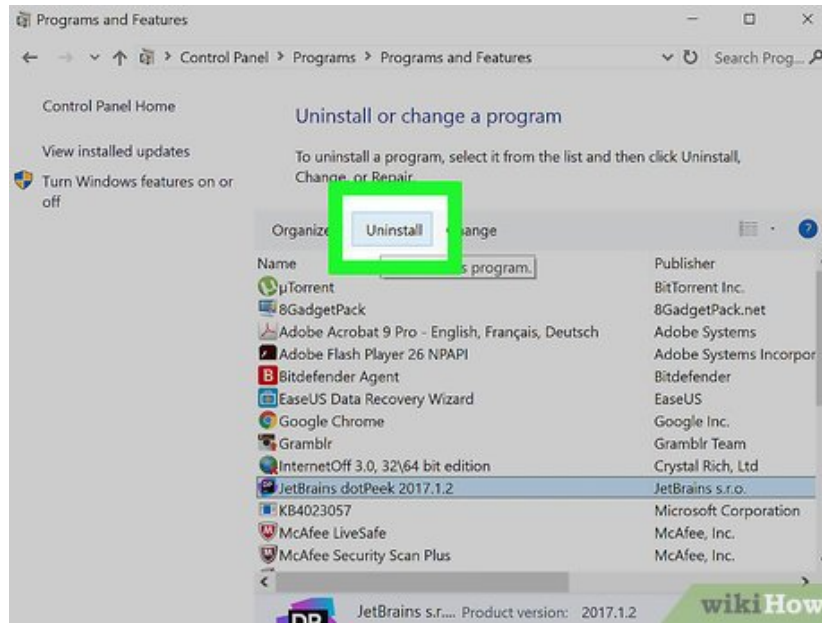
Programs and Features

Control Panel > Programs > Programs and Features

Search Prog...

Control Panel Home

View installed updates

Turn Windows features on or off

Uninstall or change a program

To uninstall a program, select it from the list and then click Uninstall, Change, or Repair.

Organize Uninstall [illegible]ange

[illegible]s program.

| Name | Publisher |
|---|---|
| µTorrent | BitTorrent Inc. |
| 8GadgetPack | 8GadgetPack.net |
| Adobe Acrobat 9 Pro - English, Français, Deutsch | Adobe Systems |
| Adobe Flash Player 26 NPAPI | Adobe Systems Incorpor |
| Bitdefender Agent | Bitdefender |
| EaseUS Data Recovery Wizard | EaseUS |
| Google Chrome | Google Inc. |
| Gramblr | Gramblr Team |
| InternetOff 3.0, 32\64 bit edition | Crystal Rich, Ltd |
| JetBrains dotPeek 2017.1.2 | JetBrains s.r.o. |
| KB4023057 | Microsoft Corporation |
| McAfee LiveSafe | McAfee, Inc. |
| McAfee Security Scan Plus | McAfee, Inc. |

JetBrains s.r.... Product version: 2017.1.2

wikiHow